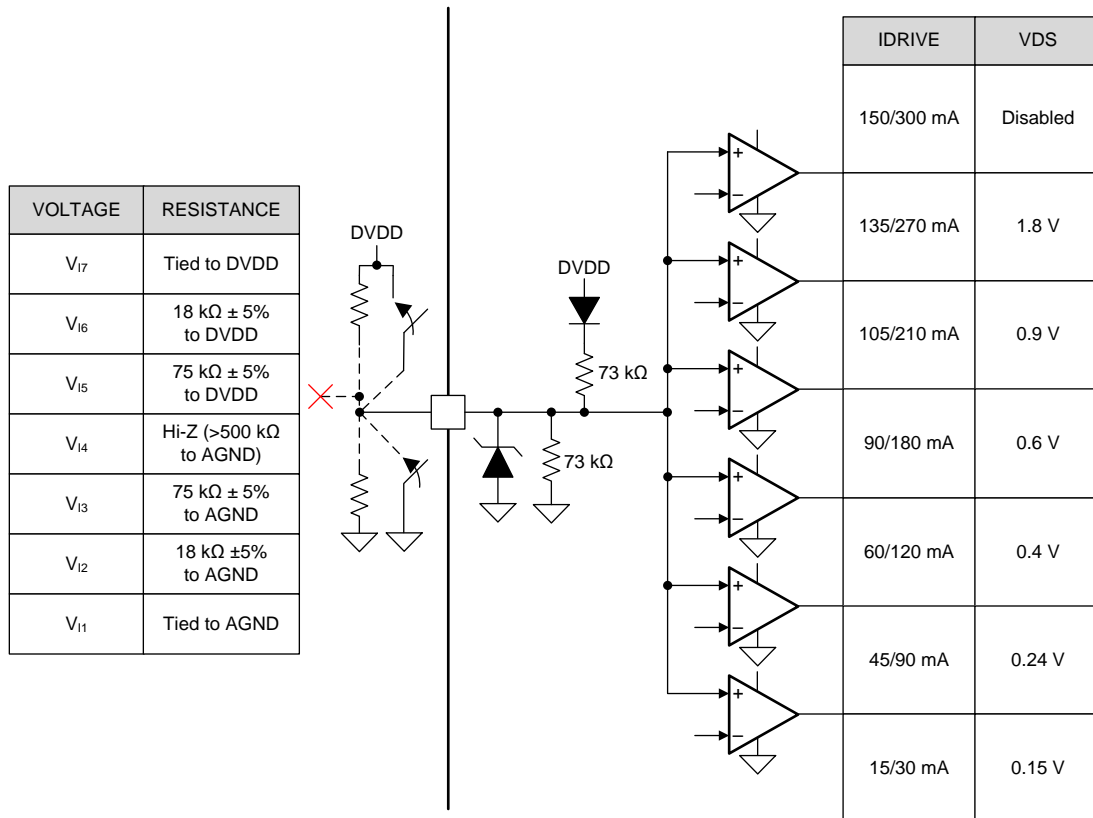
| VOLTAGE | RESISTANCE |
|---|---|
| $V_{I7}$ | Tied to DVDD |
| $V_{I6}$ | 18 kΩ ± 5% to DVDD |
| $V_{I5}$ | 75 kΩ ± 5% to DVDD |
| $V_{I4}$ | Hi-Z (>500 kΩ to AGND) |
| $V_{I3}$ | 75 kΩ ± 5% to AGND |
| $V_{I2}$ | 18 kΩ ±5% to AGND |
| $V_{I1}$ | Tied to AGND |

DVDD

DVDD

73 kΩ

73 kΩ

+
−
+
−
+
−
+
−
+
−
+
−

| IDRIVE | VDS |
|---|---|
| 150/300 mA | Disabled |
| 135/270 mA | 1.8 V |
| 105/210 mA | 0.9 V |
| 90/180 mA | 0.6 V |
| 60/120 mA | 0.4 V |
| 45/90 mA | 0.24 V |
| 15/30 mA | 0.15 V |